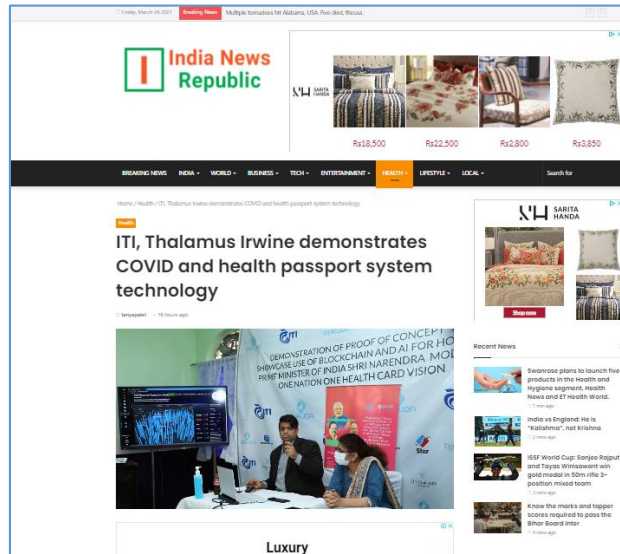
Friday, March 26 2021 Breaking News Multiple tornadoes hit Alabama, USA. Five died, thousa

India News Republic

SARITA HANDA

Rs18,500 Rs22,500 Rs2,800 Rs3,850

BREAKING NEWS INDIA WORLD BUSINESS TECH ENTERTAINMENT HEALTH LIFESTYLE LOCAL Search for

Home / Health / ITI, Thalamus Irwine demonstrates COVID and health passport system technology

Health

ITI, Thalamus Irwine demonstrates COVID and health passport system technology

tanyapatel 18 hours ago

DEMONSTRATION OF PROOF OF CONCEPT SHOWCASE USE OF BLOCKCHAIN AND AI FOR HO PRIME MINISTER OF INDIA SHRI NARENDRA MO ONE NATION ONE HEALTH CARD VISION

Luxury

SARITA HANDA

Shop now

Recent News

Swanrose plans to launch five products in the Health and Hygiene segment, Health News and ET Health World.
1 min ago

India vs England: He is "Kalishma", not Krishna
2 mins ago

ISSF World Cup: Sanjeev Rajput and Tejas Winiswant win gold medal in 50m rifle 3-position mixed team
3 mins ago

Know the marks and topper scores required to pass the Bihar Board Inter
4 mins ago